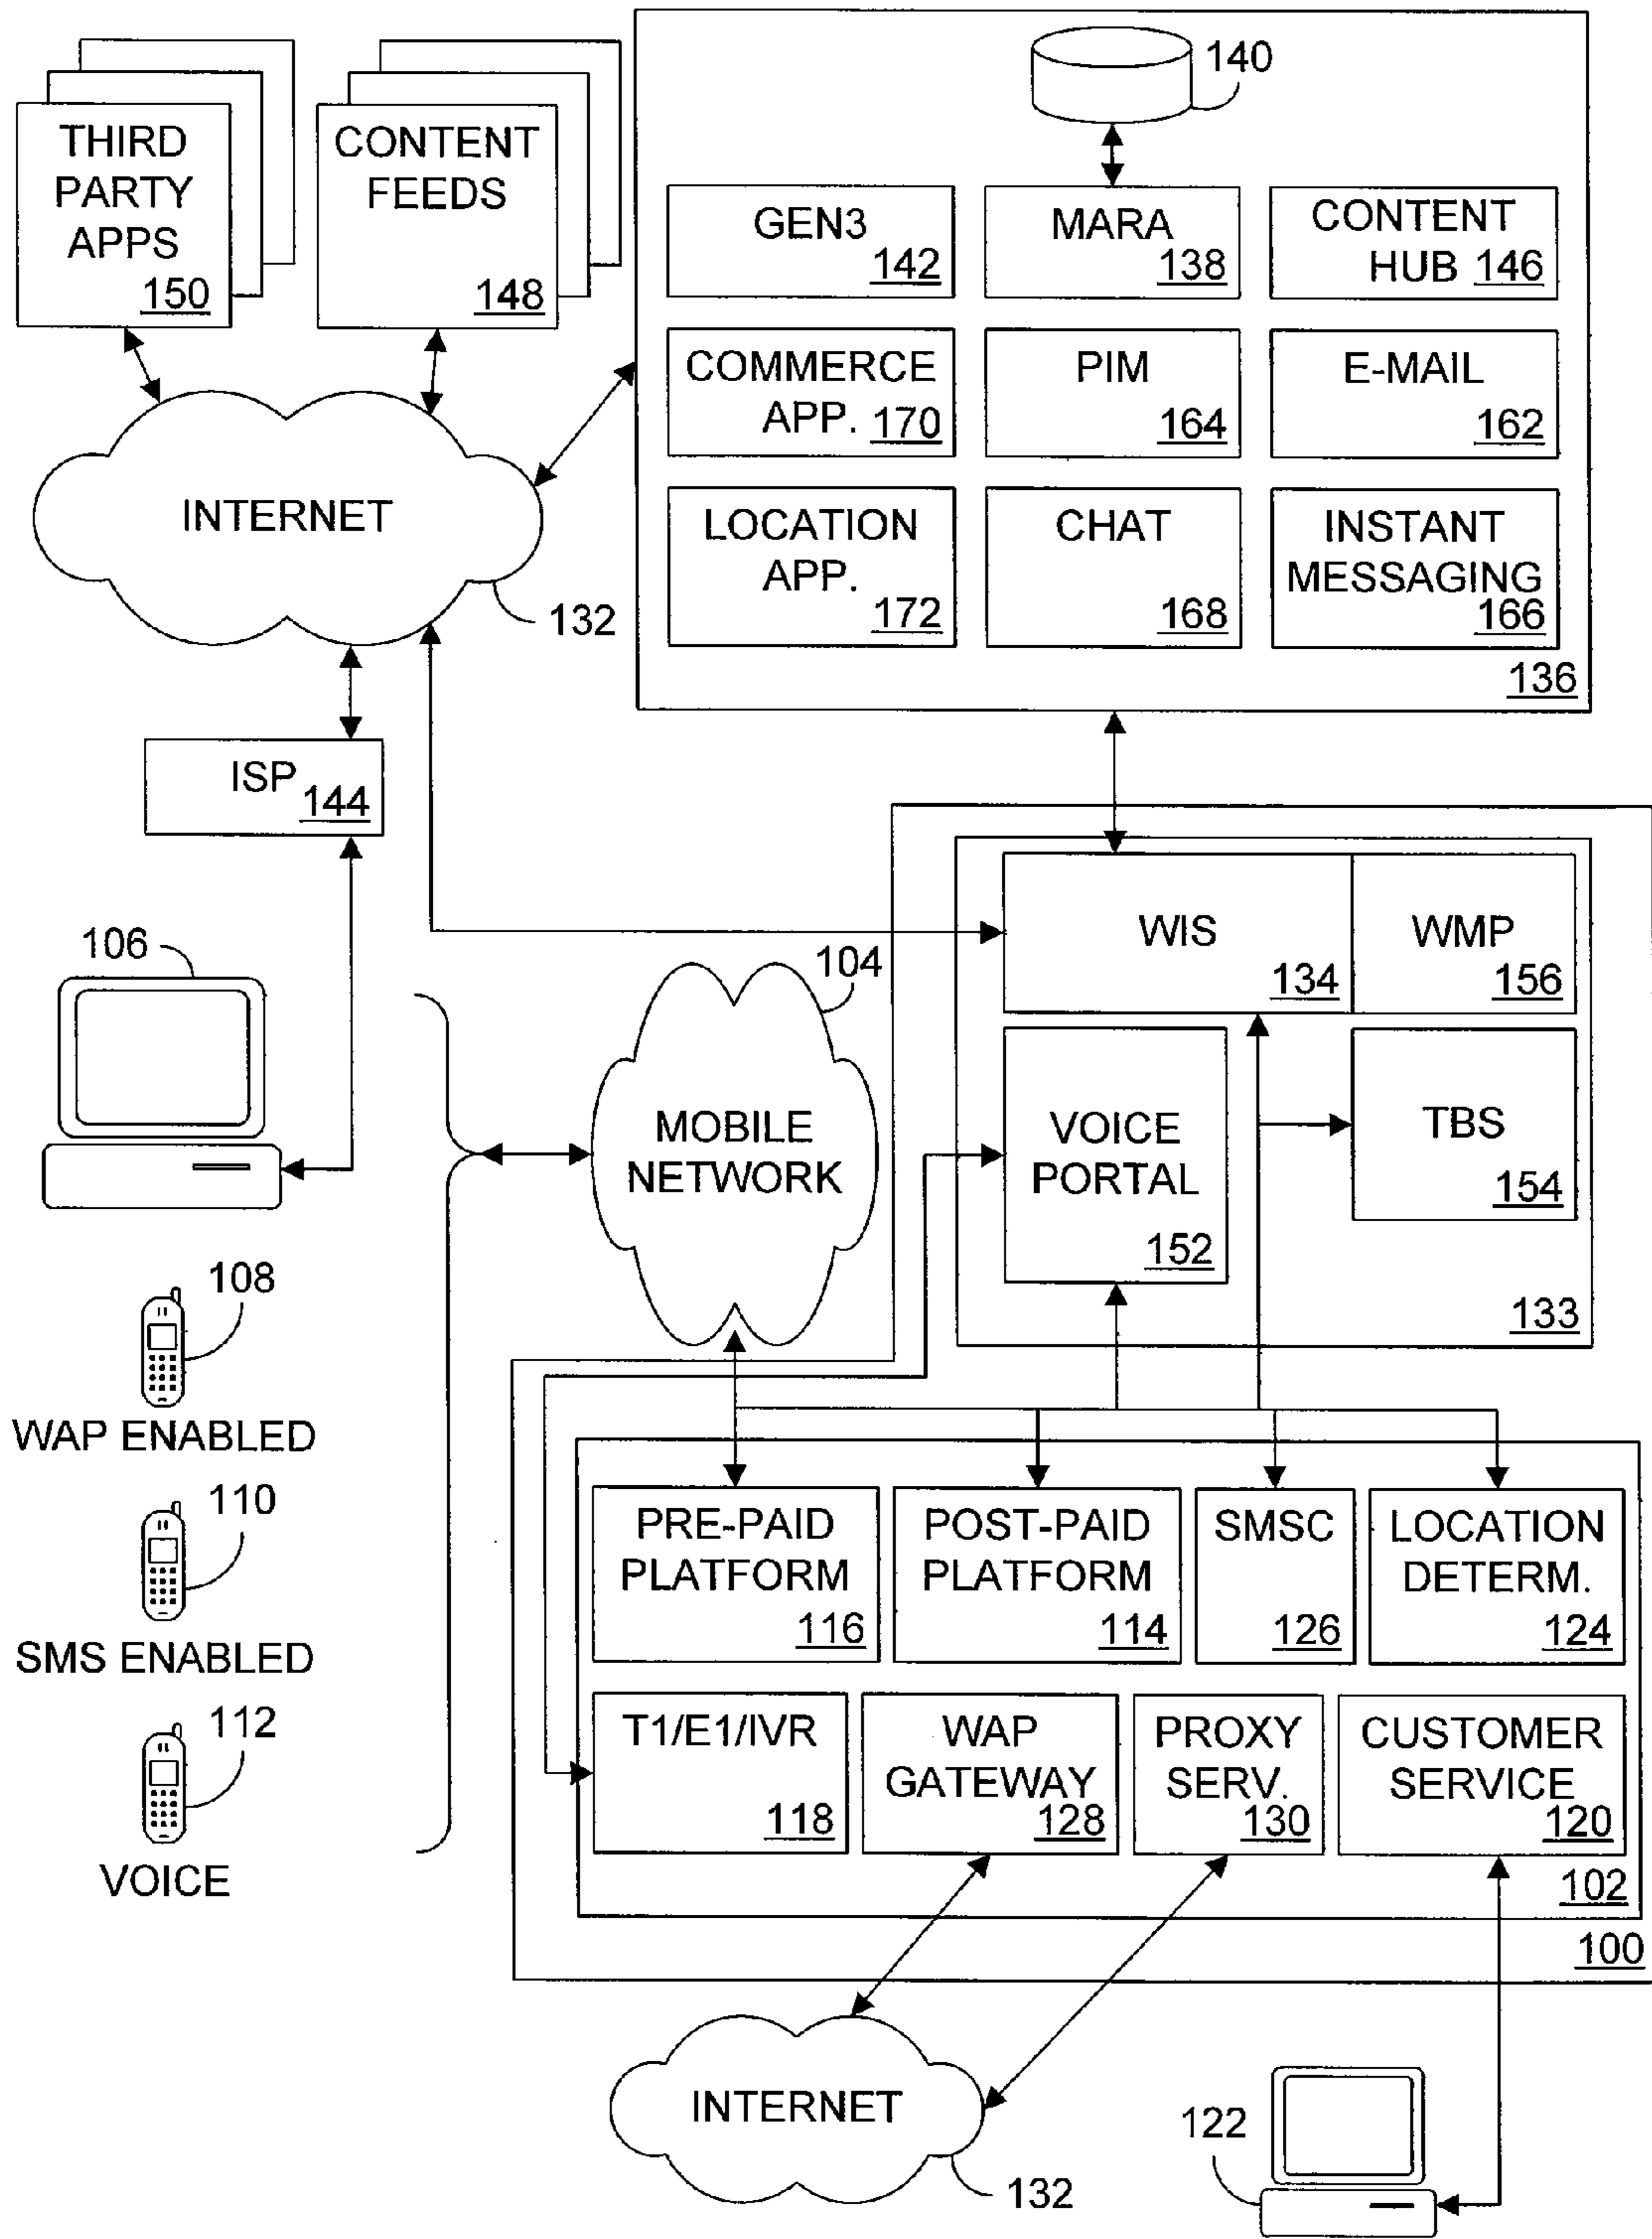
THIRD PARTY APPS 150

CONTENT FEEDS 148

140

GEN3 142

MARA 138

CONTENT HUB 146

COMMERCE APP. 170

PIM 164

E-MAIL 162

LOCATION APP. 172

CHAT 168

INSTANT MESSAGING 166

136

INTERNET

132

ISP 144

106

104

WIS 134

WMP 156

MOBILE NETWORK

VOICE PORTAL 152

TBS 154

133

108

WAP ENABLED

110

SMS ENABLED

112

VOICE

PRE-PAID PLATFORM 116

POST-PAID PLATFORM 114

SMSC 126

LOCATION DETERM. 124

T1/E1/IVR 118

WAP GATEWAY 128

PROXY SERV. 130

CUSTOMER SERVICE 120

102

100

INTERNET

132

122